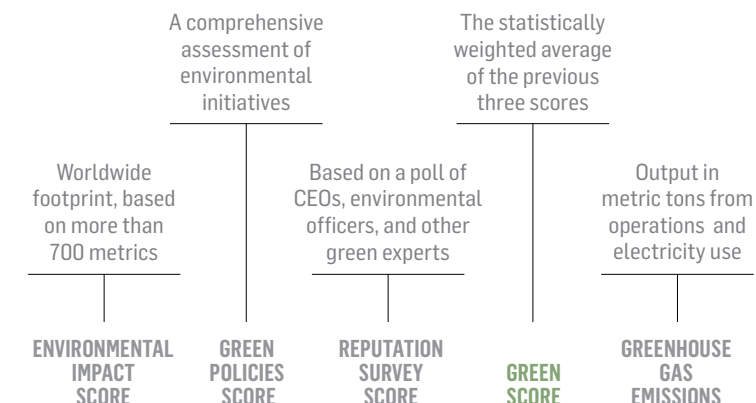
A comprehensive assessment of environmental initiatives

The statistically weighted average of the previous three scores

Worldwide footprint, based on more than 700 metrics

Based on a poll of CEOs, environmental officers, and other green experts

Output in metric tons from operations and electricity use

ENVIRONMENTAL IMPACT SCORE

GREEN POLICIES SCORE

REPUTATION SURVEY SCORE

GREEN SCORE

GREENHOUSE GAS EMISSIONS